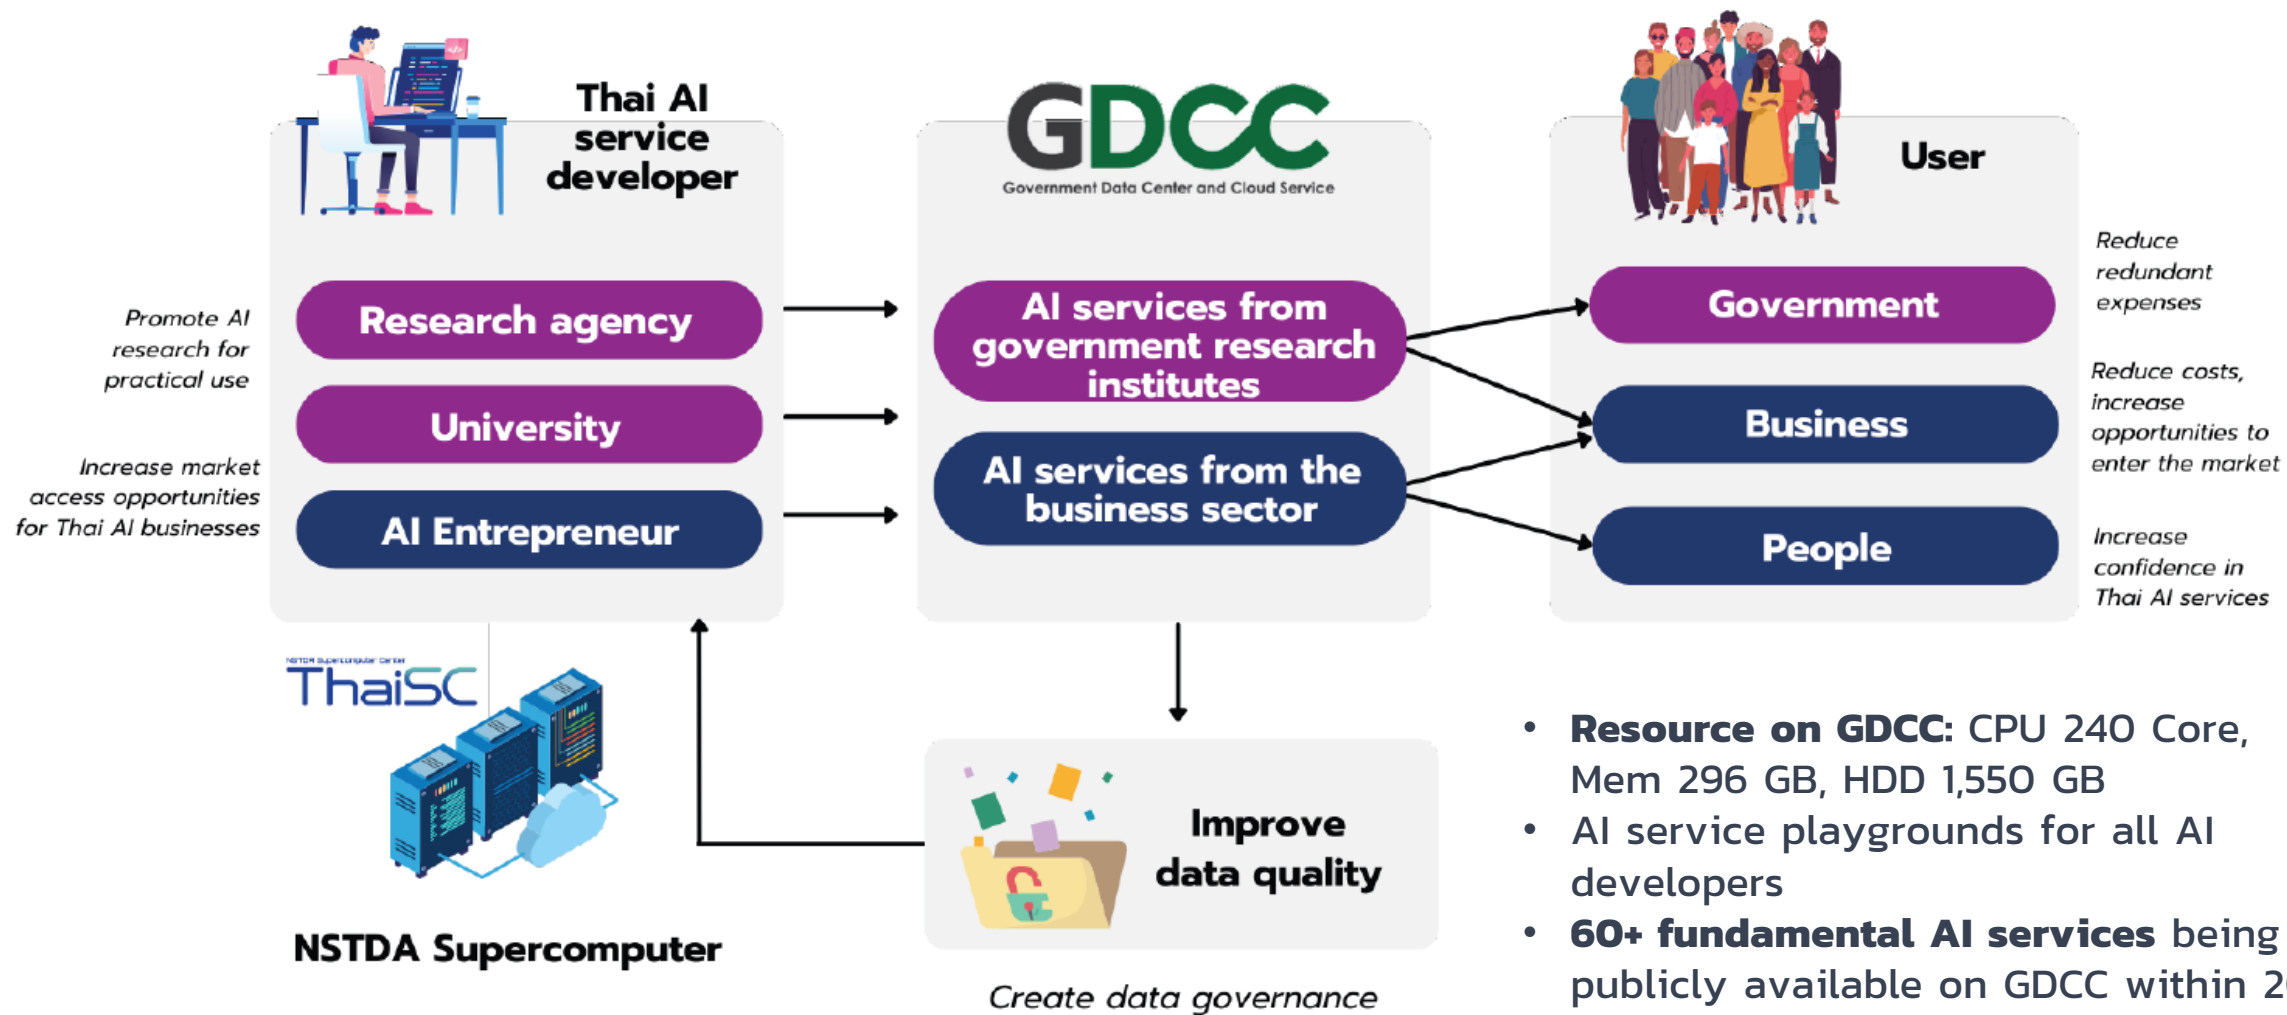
Thai AI service developer

Promote AI research for practical use

Increase market access opportunities for Thai AI businesses

Research agency

University

AI Entrepreneur

GDCC
Government Data Center and Cloud Service

AI services from government research institutes

AI services from the business sector

User

Reduce redundant expenses

Government

Reduce costs, increase opportunities to enter the market

Business

Increase confidence in Thai AI services

People

NSTDA Supercomputer Center
ThaiSC

NSTDA Supercomputer

Improve data quality

Create data governance

• **Resource on GDCC:** CPU 240 Core, Mem 296 GB, HDD 1,550 GB
• AI service playgrounds for all AI developers
• **60+ fundamental AI services** being publicly available on GDCC within 2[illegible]